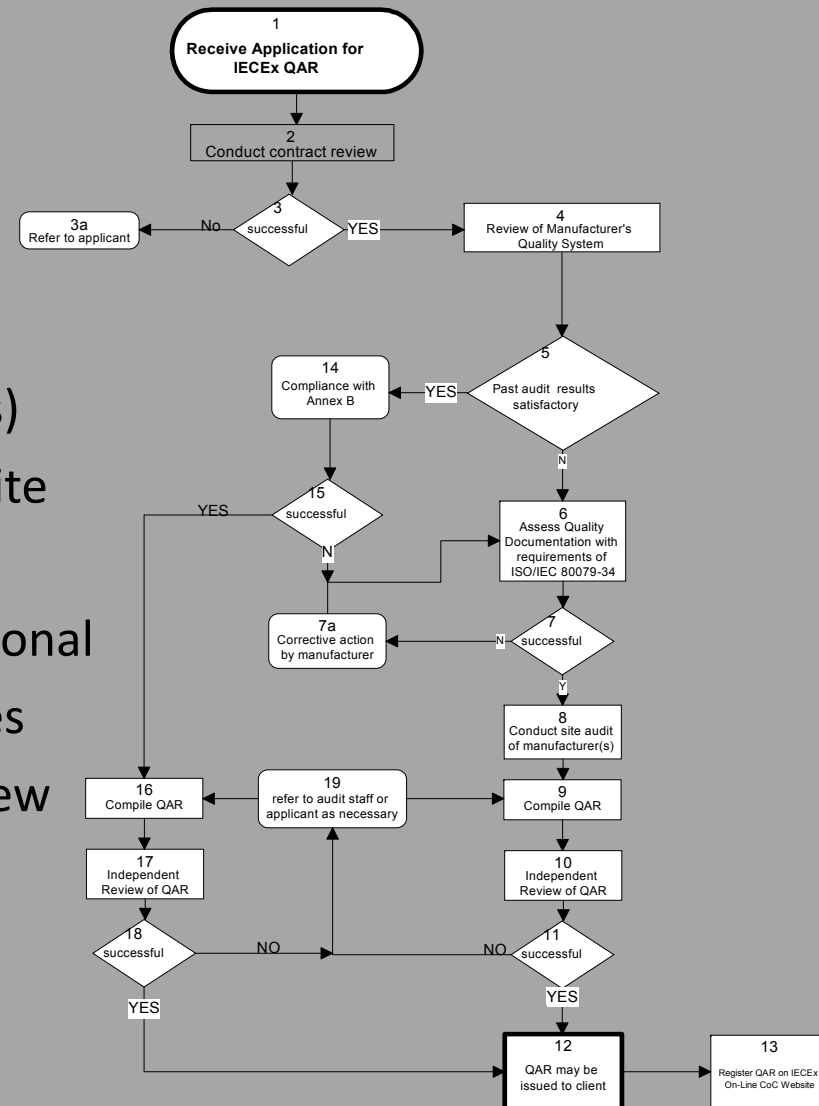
1
Receive Application for IECEx QAR

2
Conduct contract review

3
successful

No

3a
Refer to applicant

YES

4
Review of Manufacturer's Quality System

5
Past audit results satisfactory

YES

14
Compliance with Annex B

N

15
successful

YES

N

6
Assess Quality Documentation with requirements of ISO/IEC 80079-34

7
successful

N

7a
Corrective action by manufacturer

Y

8
Conduct site audit of manufacturer(s)

16
Compile QAR

19
refer to audit staff or applicant as necessary

9
Compile QAR

17
Independent Review of QAR

10
Independent Review of QAR

18
successful

NO

NO

11
successful

YES

YES

12
QAR may be issued to client

13
Register QAR on IECEx On-Line CoC Website

s)
ite
onal
es
ew